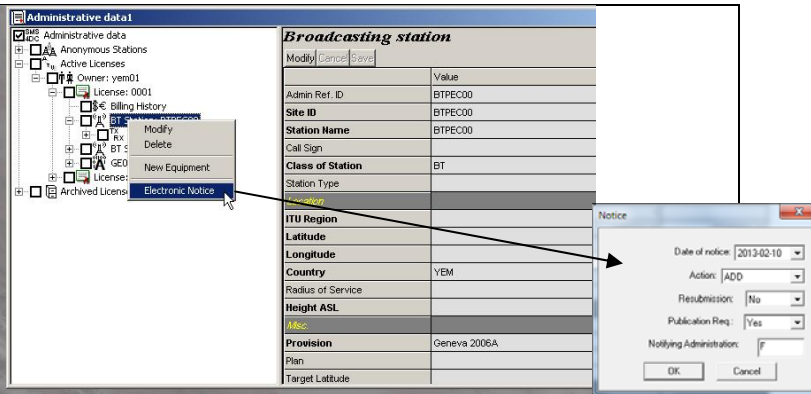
Administrative data1

Administrative data
Anonymous Stations
Active Licenses
Owner: yem01
License: 0001
Billing History
BT Station - BTPEC00
BT S
GE0
License:
Archived License

Modify
Delete
New Equipment
Electronic Notice

Broadcasting station

Modify Cancel Save

| | Value |
|---|---|
| Admin Ref. ID | BTPEC00 |
| Site ID | BTPEC00 |
| Station Name | BTPEC00 |
| Call Sign | |
| Class of Station | BT |
| Station Type | |
| Location | |
| ITU Region | |
| Latitude | |
| Longitude | |
| Country | YEM |
| Radius of Service | |
| Height ASL | |
| Misc. | |
| Provision | Geneva 2006A |
| Plan | |
| Target Latitude | |

Notice

Date of notice: 2013-02-10
Action: ADD
Resubmission: No
Publication Req.: Yes
Notifying Administration: F

OK Cancel